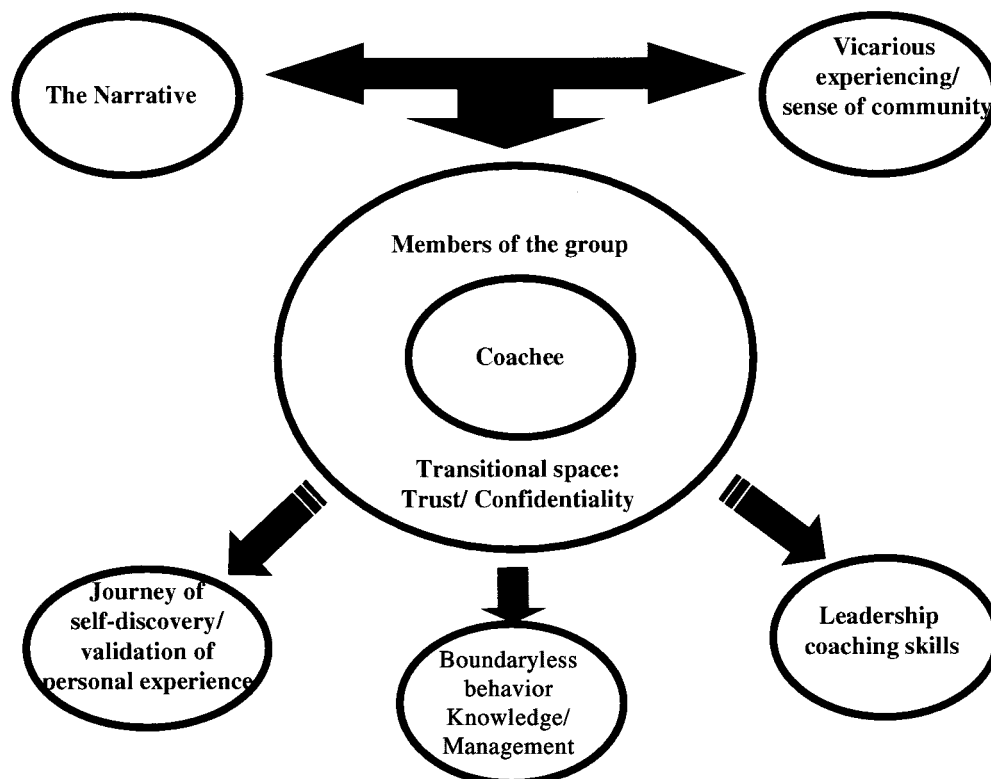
The Narrative

Vicarious experiencing/ sense of community

Members of the group

Coachee

Transitional space: Trust/ Confidentiality

Journey of self-discovery/ validation of personal experience

Boundaryless behavior Knowledge/ Management

Leadership coaching skills